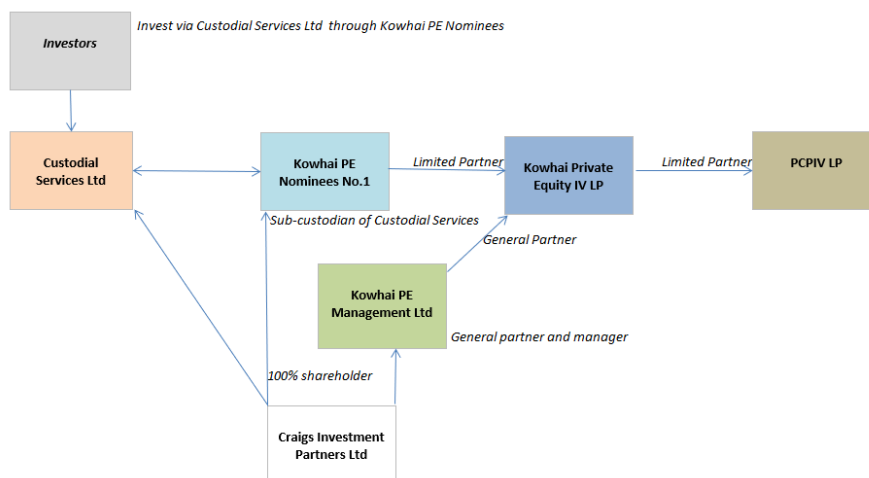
Investors

Invest via Custodial Services Ltd through Kowhai PE Nominees

Custodial Services Ltd

Kowhai PE Nominees No.1

Limited Partner

Kowhai Private Equity IV LP

Limited Partner

PCPIV LP

Sub-custodian of Custodial Services

General Partner

Kowhai PE Management Ltd

General partner and manager

100% shareholder

Craigs Investment Partners Ltd